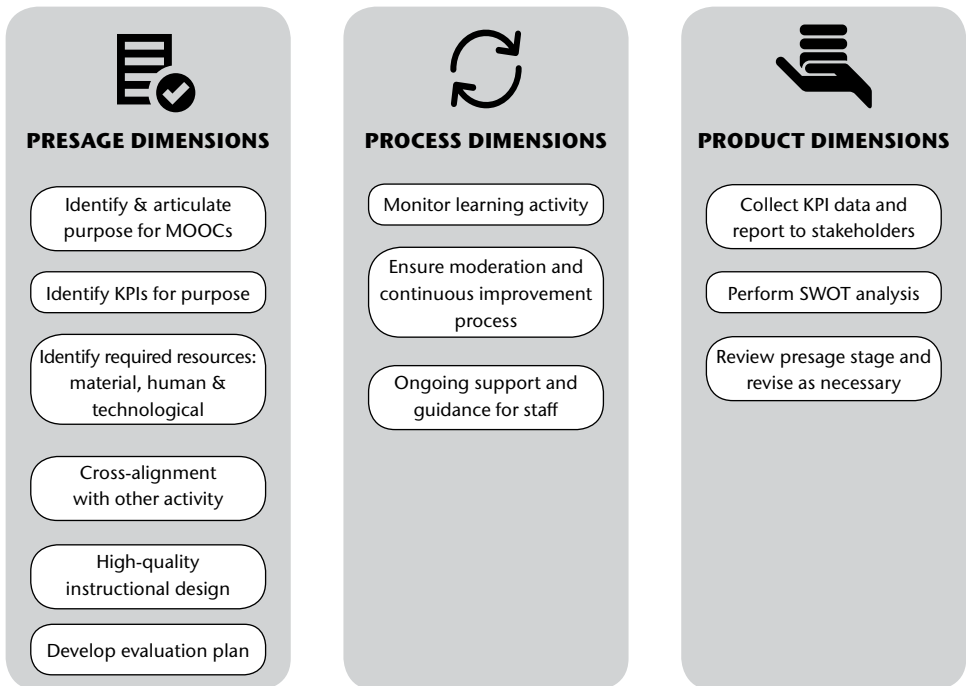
PRESAGE DIMENSIONS

Identify & articulate purpose for MOOCs

Identify KPIs for purpose

Identify required resources: material, human & technological

Cross-alignment with other activity

High-quality instructional design

Develop evaluation plan

PROCESS DIMENSIONS

Monitor learning activity

Ensure moderation and continuous improvement process

Ongoing support and guidance for staff

PRODUCT DIMENSIONS

Collect KPI data and report to stakeholders

Perform SWOT analysis

Review presage stage and revise as necessary